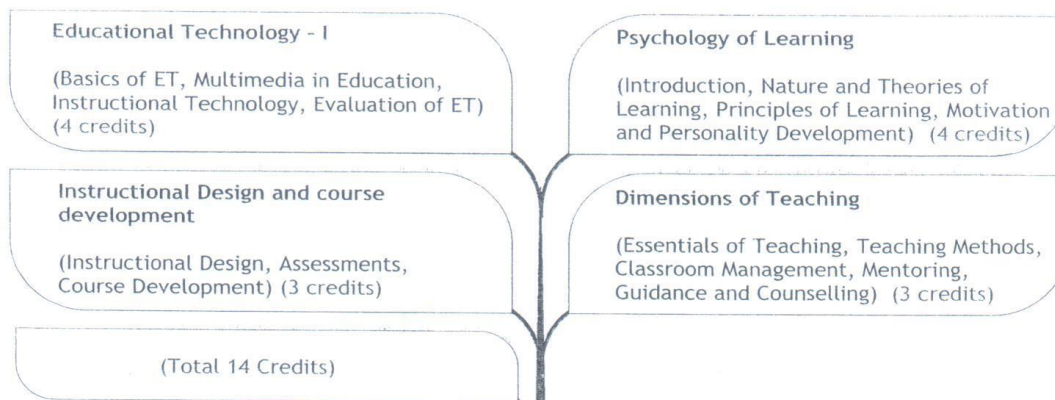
Educational Technology - I

(Basics of ET, Multimedia in Education, Instructional Technology, Evaluation of ET) (4 credits)

Instructional Design and course development

(Instructional Design, Assessments, Course Development) (3 credits)

(Total 14 Credits)

Psychology of Learning

(Introduction, Nature and Theories of Learning, Principles of Learning, Motivation and Personality Development) (4 credits)

Dimensions of Teaching

(Essentials of Teaching, Teaching Methods, Classroom Management, Mentoring, Guidance and Counselling) (3 credits)